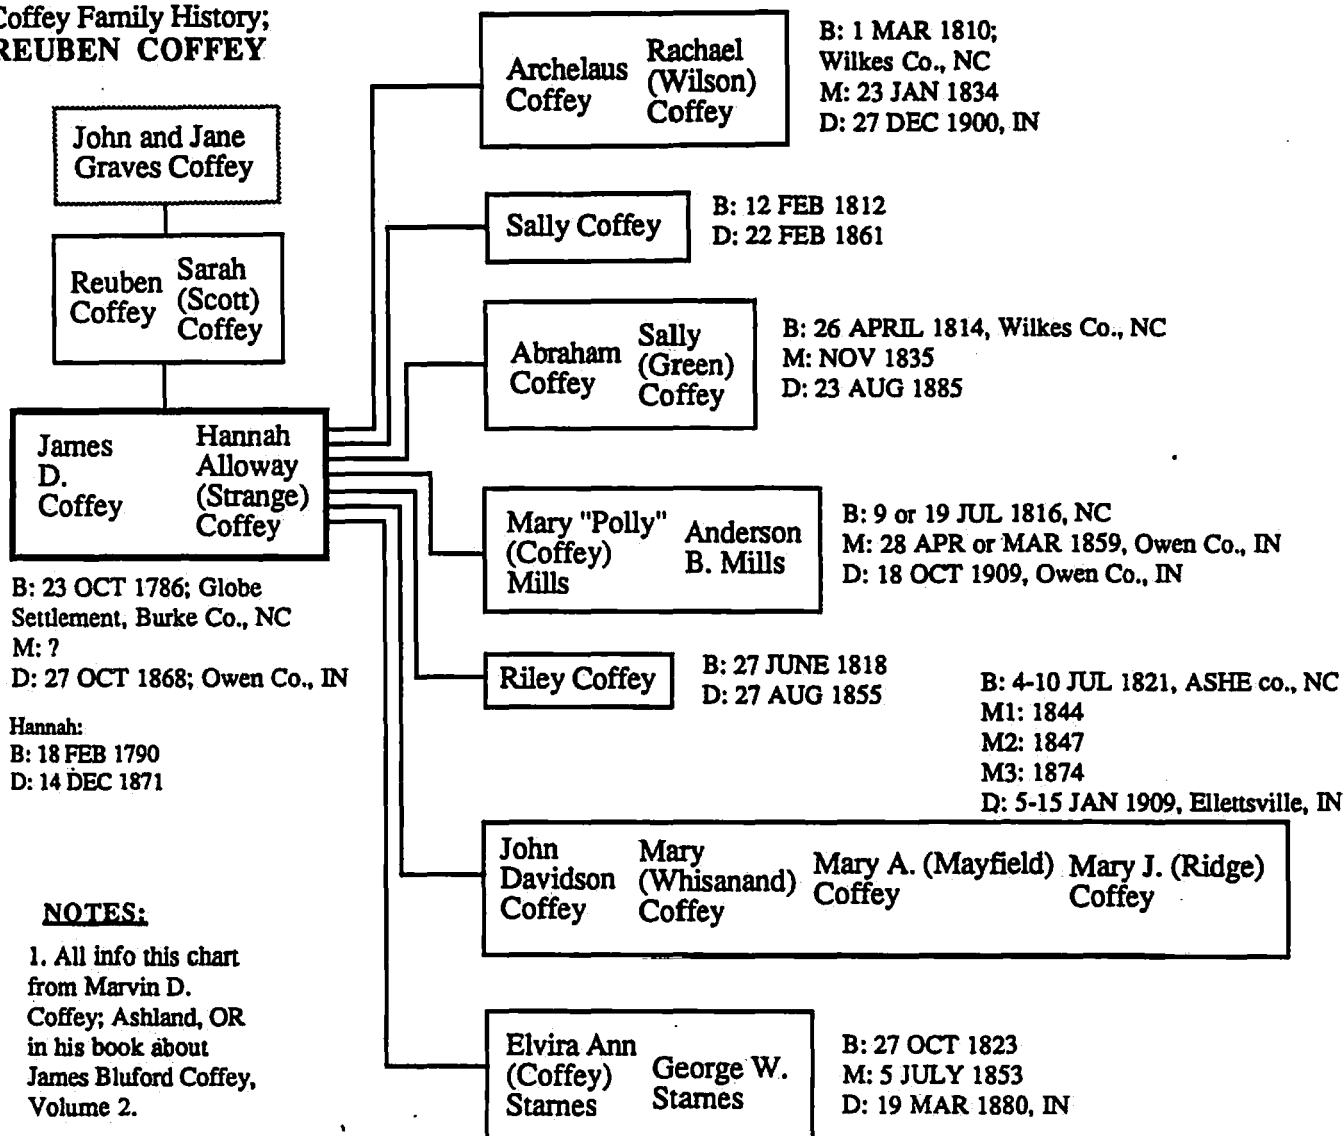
Coffey Family History;
REUBEN COFFEY

John and Jane Graves Coffey

Reuben Coffey
Sarah (Scott) Coffey

James D. Coffey
Hannah Alloway (Strange) Coffey

B: 23 OCT 1786; Globe Settlement, Burke Co., NC
M: ?
D: 27 OCT 1868; Owen Co., IN

Hannah:
B: 18 FEB 1790
D: 14 DEC 1871

NOTES:

1. All info this chart from Marvin D. Coffey; Ashland, OR in his book about James Bluford Coffey, Volume 2.

Archelaus Coffey
Rachael (Wilson) Coffey

B: 1 MAR 1810;
Wilkes Co., NC
M: 23 JAN 1834
D: 27 DEC 1900, IN

Sally Coffey

B: 12 FEB 1812
D: 22 FEB 1861

Abraham Coffey
Sally (Green) Coffey

B: 26 APRIL 1814, Wilkes Co., NC
M: NOV 1835
D: 23 AUG 1885

Mary "Polly" (Coffey) Mills
Anderson B. Mills

B: 9 or 19 JUL 1816, NC
M: 28 APR or MAR 1859, Owen Co., IN
D: 18 OCT 1909, Owen Co., IN

Riley Coffey

B: 27 JUNE 1818
D: 27 AUG 1855

B: 4-10 JUL 1821, ASHE co., NC
M1: 1844
M2: 1847
M3: 1874
D: 5-15 JAN 1909, Ellettsville, IN

John Davidson Coffey
Mary (Whisanand) Coffey
Mary A. (Mayfield) Coffey
Mary J. (Ridge) Coffey

Elvira Ann (Coffey) Starnes
George W. Starnes

B: 27 OCT 1823
M: 5 JULY 1853
D: 19 MAR 1880, IN